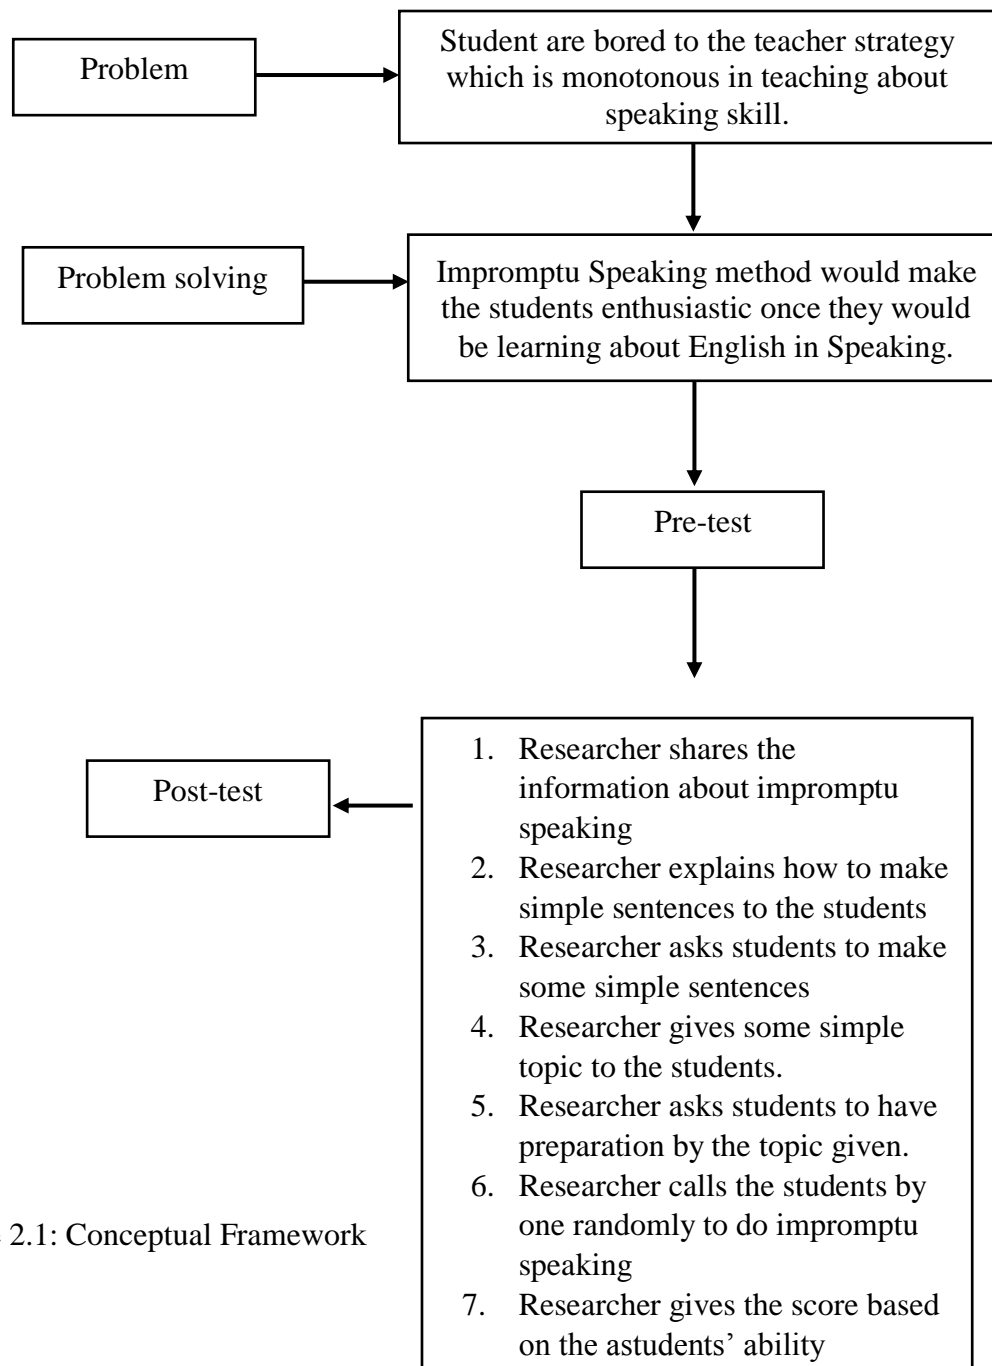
Problem

Student are bored to the teacher strategy which is monotonous in teaching about speaking skill.

Problem solving

Impromptu Speaking method would make the students enthusiastic once they would be learning about English in Speaking.

Pre-test

Post-test

1. Researcher shares the information about impromptu speaking
2. Researcher explains how to make simple sentences to the students
3. Researcher asks students to make some simple sentences
4. Researcher gives some simple topic to the students.
5. Researcher asks students to have preparation by the topic given.
6. Researcher calls the students by one randomly to do impromptu speaking
7. Researcher gives the score based on the astudents' ability

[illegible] 2.1: Conceptual Framework